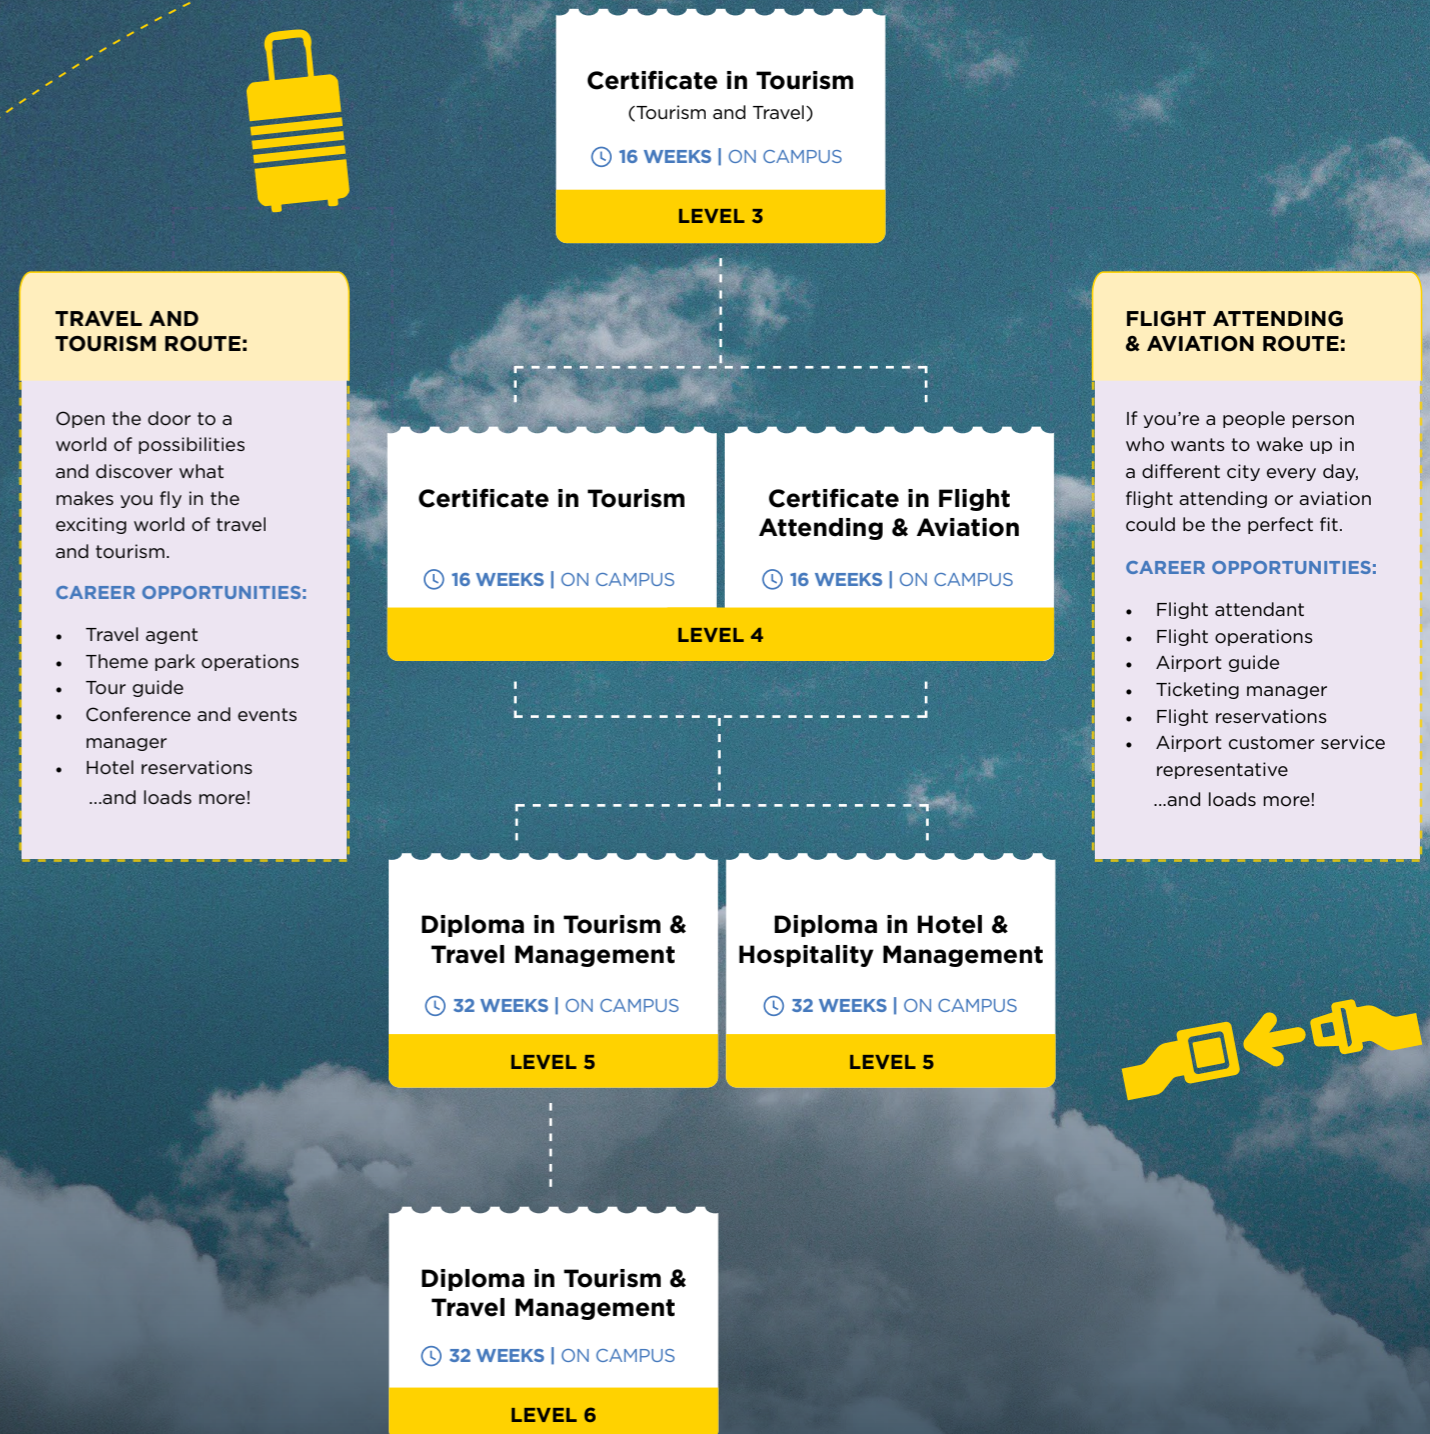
Certificate in Tourism
(Tourism and Travel)
16 WEEKS | ON CAMPUS
LEVEL 3

TRAVEL AND TOURISM ROUTE:

Open the door to a world of possibilities and discover what makes you fly in the exciting world of travel and tourism.

CAREER OPPORTUNITIES:

- Travel agent
- Theme park operations
- Tour guide
- Conference and events manager
- Hotel reservations

...and loads more!

FLIGHT ATTENDING & AVIATION ROUTE:

If you're a people person who wants to wake up in a different city every day, flight attending or aviation could be the perfect fit.

CAREER OPPORTUNITIES:

- Flight attendant
- Flight operations
- Airport guide
- Ticketing manager
- Flight reservations
- Airport customer service representative

...and loads more!

Certificate in Tourism
16 WEEKS | ON CAMPUS

Certificate in Flight Attending & Aviation
16 WEEKS | ON CAMPUS

LEVEL 4

Diploma in Tourism & Travel Management
32 WEEKS | ON CAMPUS
LEVEL 5

Diploma in Hotel & Hospitality Management
32 WEEKS | ON CAMPUS
LEVEL 5

Diploma in Tourism & Travel Management
32 WEEKS | ON CAMPUS
LEVEL 6